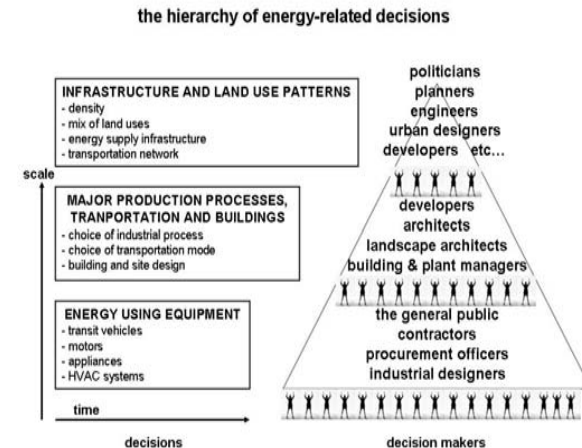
the hierarchy of energy-related decisions

INFRASTRUCTURE AND LAND USE PATTERNS
- density
- mix of land uses
- energy supply infrastructure
- transportation network

scale

MAJOR PRODUCTION PROCESSES, TRANPORTATION AND BUILDINGS
- choice of industrial process
- choice of transportation mode
- building and site design

ENERGY USING EQUIPMENT
- transit vehicles
- motors
- appliances
- HVAC systems

time

decisions

politicians
planners
engineers
urban designers
developers etc…

developers
architects
landscape architects
building & plant managers

the general public
contractors
procurement officers
industrial designers

decision makers